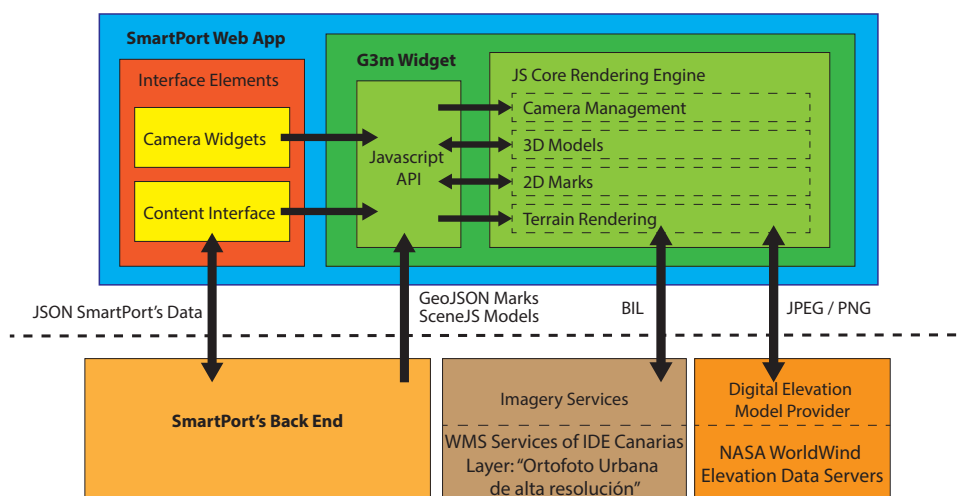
SmartPort Web App

Interface Elements

Camera Widgets

Content Interface

G3m Widget

Javascript API

JS Core Rendering Engine

Camera Management

3D Models

2D Marks

Terrain Rendering

JSON SmartPort's Data

GeoJSON Marks
SceneJS Models

BIL

JPEG / PNG

SmartPort's Back End

Imagery Services

WMS Services of IDE Canarias
Layer: "Ortofoto Urbana de alta resolución"

Digital Elevation Model Provider

NASA WorldWind Elevation Data Servers